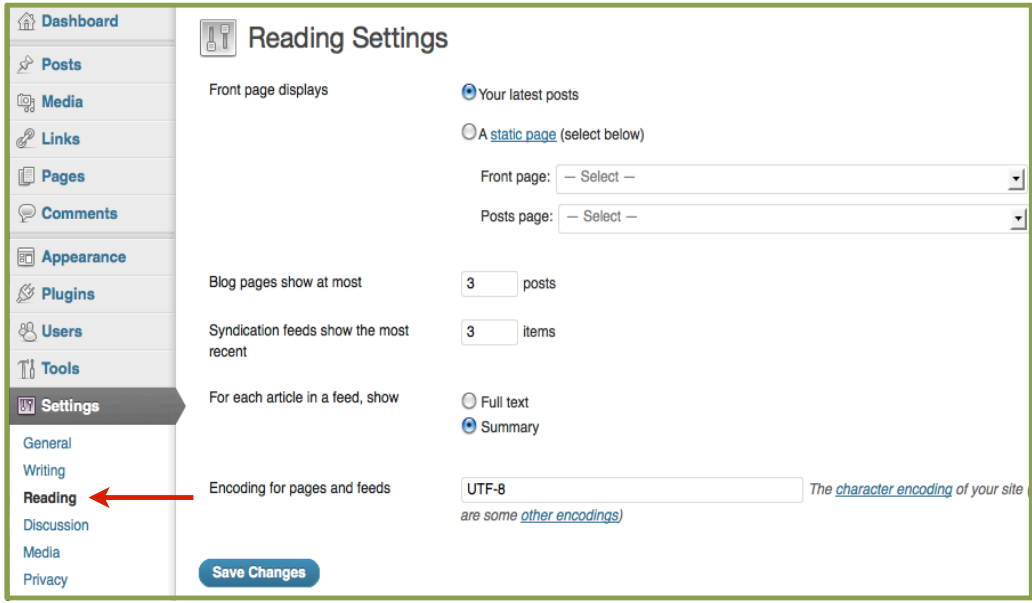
Dashboard
Posts
Media
Links
Pages
Comments
Appearance
Plugins
Users
Tools
Settings
General
Writing
Reading
Discussion
Media
Privacy

Reading Settings

Front page displays
Your latest posts
A static page (select below)
Front page: — Select —
Posts page: — Select —

Blog pages show at most 3 posts

Syndication feeds show the most recent 3 items

For each article in a feed, show
Full text
Summary

Encoding for pages and feeds UTF-8 The character encoding of your site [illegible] are some other encodings)

Save Changes